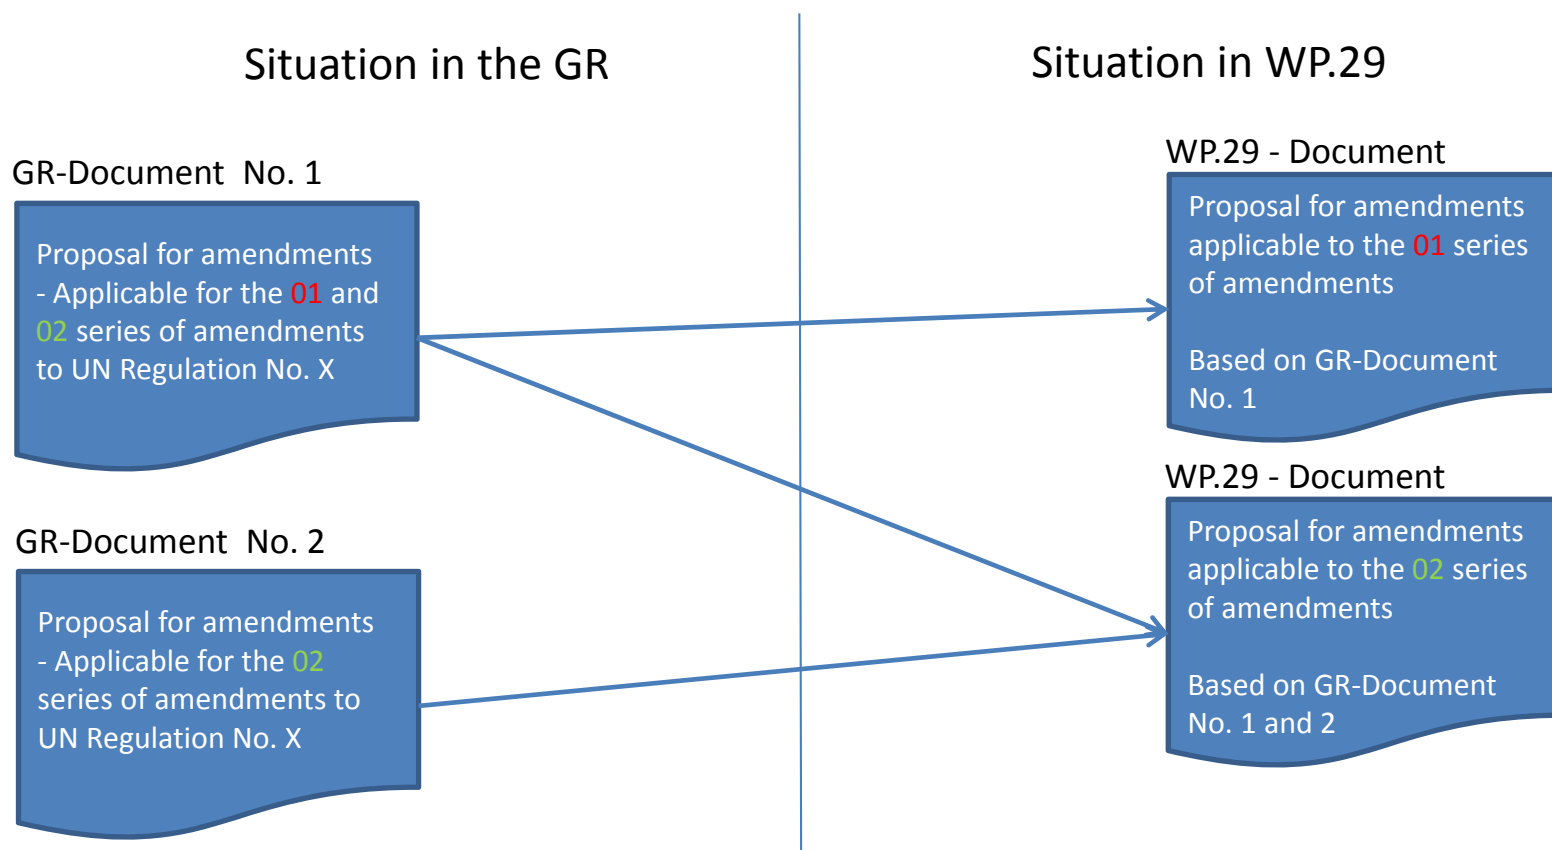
Situation in the GR

GR-Document No. 1

Proposal for amendments - Applicable for the 01 and 02 series of amendments to UN Regulation No. X

GR-Document No. 2

Proposal for amendments - Applicable for the 02 series of amendments to UN Regulation No. X

Situation in WP.29

WP.29 - Document

Proposal for amendments applicable to the 01 series of amendments

Based on GR-Document No. 1

WP.29 - Document

Proposal for amendments applicable to the 02 series of amendments

Based on GR-Document No. 1 and 2